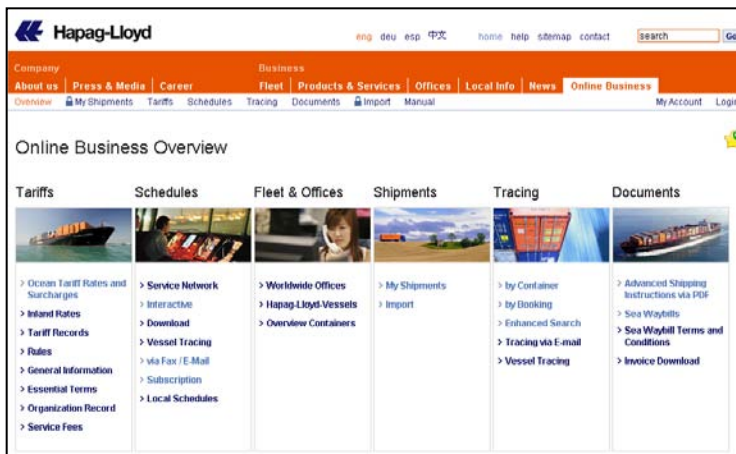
Hapag-Lloyd

eng deu esp 中文 home help sitemap contact search Go

Company
About us | Press & Media | Career

Business
Fleet | Products & Services | Offices | Local Info | News | Online Business

Overview My Shipments Tariffs Schedules Tracing Documents Import Manual My Account Login

Online Business Overview

Tariffs
> Ocean Tariff Rates and Surcharges
> Inland Rates
> Tariff Records
> Rules
> General Information
> Essential Terms
> Organization Record
> Service Fees

Schedules
> Service Network
> Interactive
> Download
> Vessel Tracing
> via Fax / E-Mail
> Subscription
> Local Schedules

Fleet & Offices
> Worldwide Offices
> Hapag-Lloyd-Vessels
> Overview Containers

Shipments
> My Shipments
> Import

Tracing
> by Container
> by Booking
> Enhanced Search
> Tracing via E-mail
> Vessel Tracing

Documents
> Advanced Shipping Instructions via PDF
> Sea Waybills
> Sea Waybill Terms and Conditions
> Invoice Download